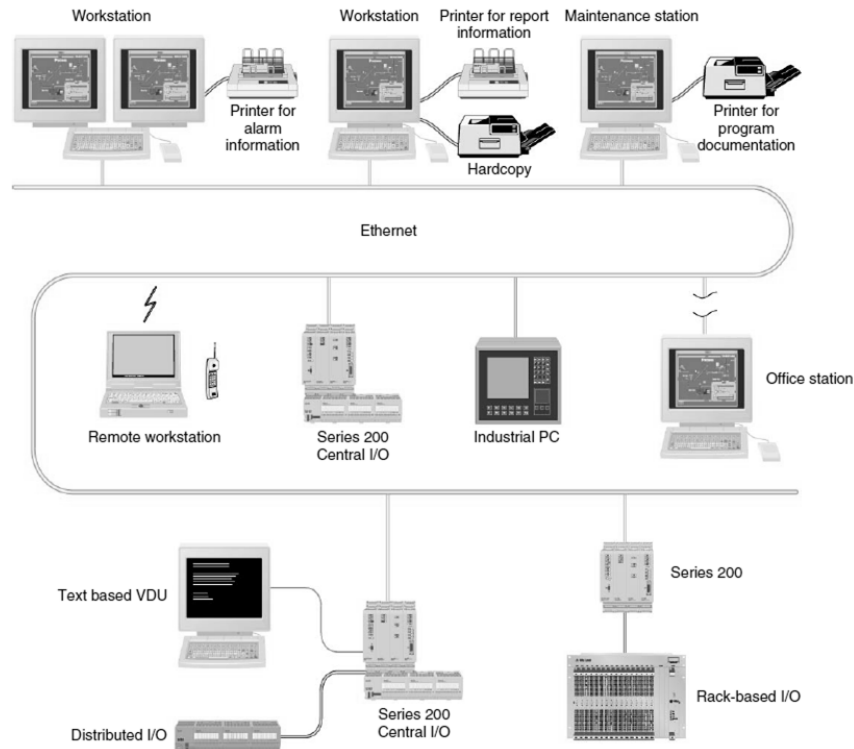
Workstation

Printer for alarm information

Workstation

Printer for report information

Hardcopy

Maintenance station

Printer for program documentation

Ethernet

Remote workstation

Series 200 Central I/O

Industrial PC

Office station

Text based VDU

Distributed I/O

Series 200 Central I/O

Series 200

Rack-based I/O